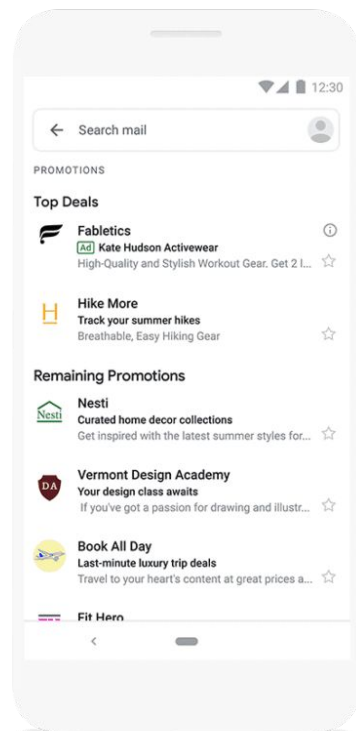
12:30

Search mail

PROMOTIONS

Top Deals

Fabletics
Ad Kate Hudson Activewear
High-Quality and Stylish Workout Gear. Get 2 I...

H
Hike More
Track your summer hikes
Breathable, Easy Hiking Gear

Remaining Promotions

Nesti
Nesti
Curated home decor collections
Get inspired with the latest summer styles for...

DA
Vermont Design Academy
Your design class awaits
If you've got a passion for drawing and illustr...

Book All Day
Last-minute luxury trip deals
Travel to your heart's content at great prices a...

Fit Hero